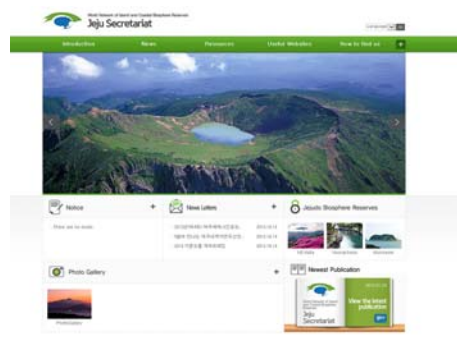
World Network of Island and Coastal Biosphere Reserves
Jeju Secretariat

Introduction
News
Resources
Useful Websites
How to find us
+

Notice
+
There are no posts.

News Letters
+
2013.10.14
2013.10.14
2013.10.14

Jejudo Biosphere Reserves

Photo Gallery
+

Newest Publication
Jeju Secretariat
View the latest publication